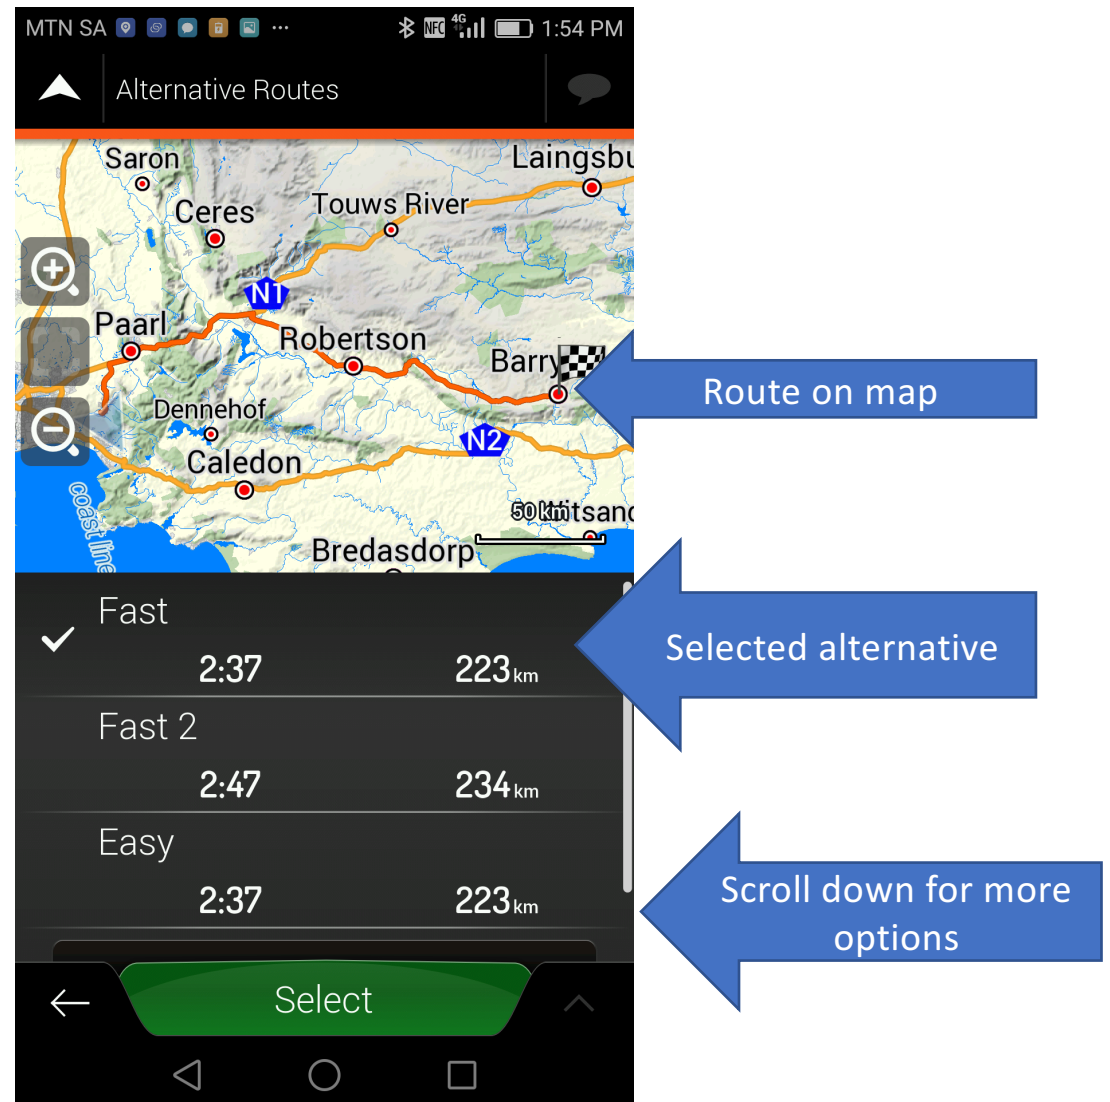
MTN SA ··· 4G 1:54 PM

Alternative Routes

Saron
Laingsbu
Ceres
Touws River
N1
Paarl
Robertson
Barry
Dennehof
N2
Caledon
coast line
50 km
Witsand
Bredasdorp

Route on map

Fast
2:37 223 km

Fast 2
2:47 234 km

Easy
2:37 223 km

Selected alternative

Scroll down for more options

Select